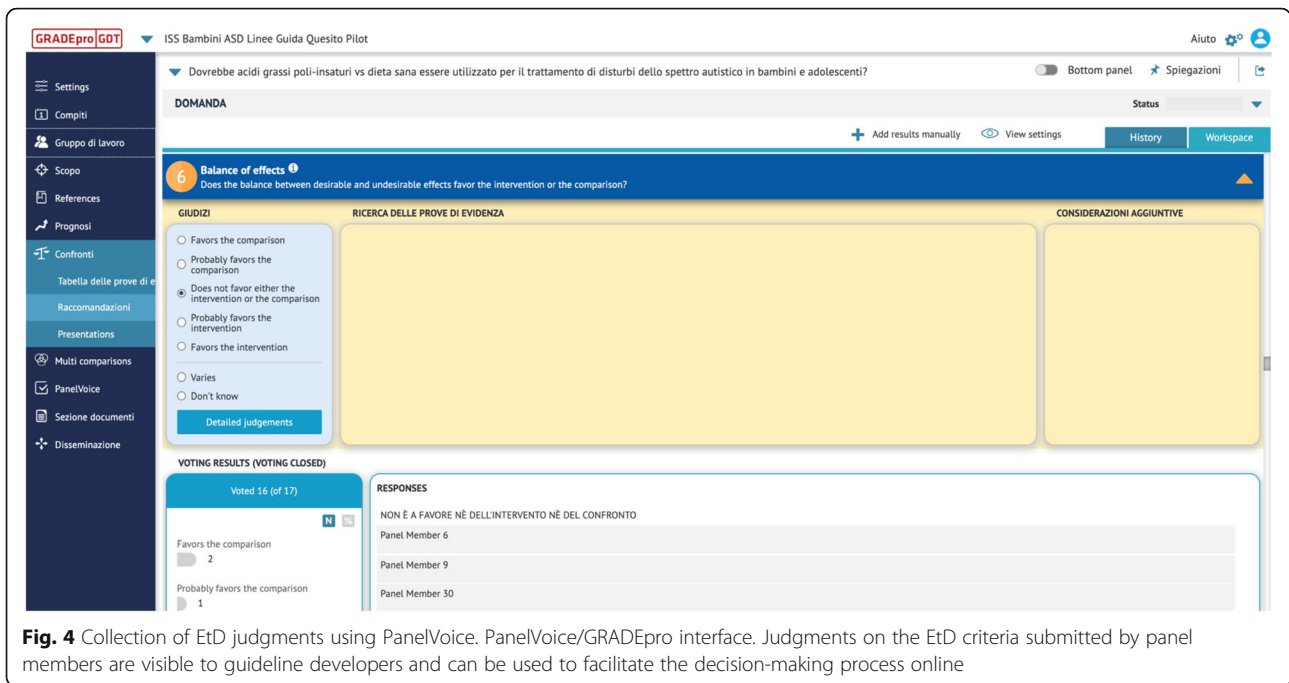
GRADEpro GDT

ISS Bambini ASD Linee Guida Quesito Pilot

Aiuto

Settings
Compiti
Gruppo di lavoro
Scopo
References
Prognosi
Confronti
Tabella delle prove di e
Raccomandazioni
Presentations
Multi comparisons
PanelVoice
Sezione documenti
Disseminazione

Dovrebbe acidi grassi poli-insaturi vs dieta sana essere utilizzato per il trattamento di disturbi dello spettro autistico in bambini e adolescenti?

Bottom panel
Spiegazioni

DOMANDA

Status

Add results manually
View settings
History
Workspace

6
Balance of effects
Does the balance between desirable and undesirable effects favor the intervention or the comparison?

GIUDIZI
RICERCA DELLE PROVE DI EVIDENZA
CONSIDERAZIONI AGGIUNTIVE

Favors the comparison
Probably favors the comparison
Does not favor either the intervention or the comparison
Probably favors the intervention
Favors the intervention
Varies
Don't know
Detailed judgements

VOTING RESULTS (VOTING CLOSED)

Voted 16 (of 17)

N

Favors the comparison
2

Probably favors the comparison
1

RESPONSES

NON È A FAVORE NÈ DELL'INTERVENTO NÈ DEL CONFRONTO
Panel Member 6
Panel Member 9
Panel Member 30

Fig. 4 Collection of EtD judgments using PanelVoice. PanelVoice/GRADEpro interface. Judgments on the EtD criteria submitted by panel members are visible to guideline developers and can be used to facilitate the decision-making process online